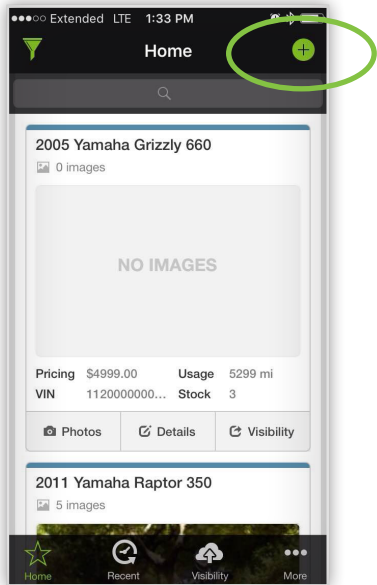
●●●○○ Extended LTE 1:33 PM

Home

2005 Yamaha Grizzly 660

0 images

NO IMAGES

Pricing $4999.00 Usage 5299 mi
VIN 1120000000... Stock 3

Photos Details Visibility

2011 Yamaha Raptor 350

5 images

Home Recent Visibility More